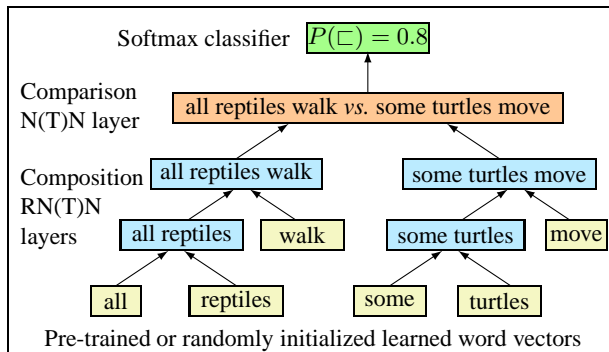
Softmax classifier $P(\sqsubset) = 0.8$

Comparison N(T)N layer

all reptiles walk *vs.* some turtles move

Composition RN(T)N layers

all reptiles walk

some turtles move

all reptiles

walk

some turtles

move

all

reptiles

some

turtles

Pre-trained or randomly initialized learned word vectors